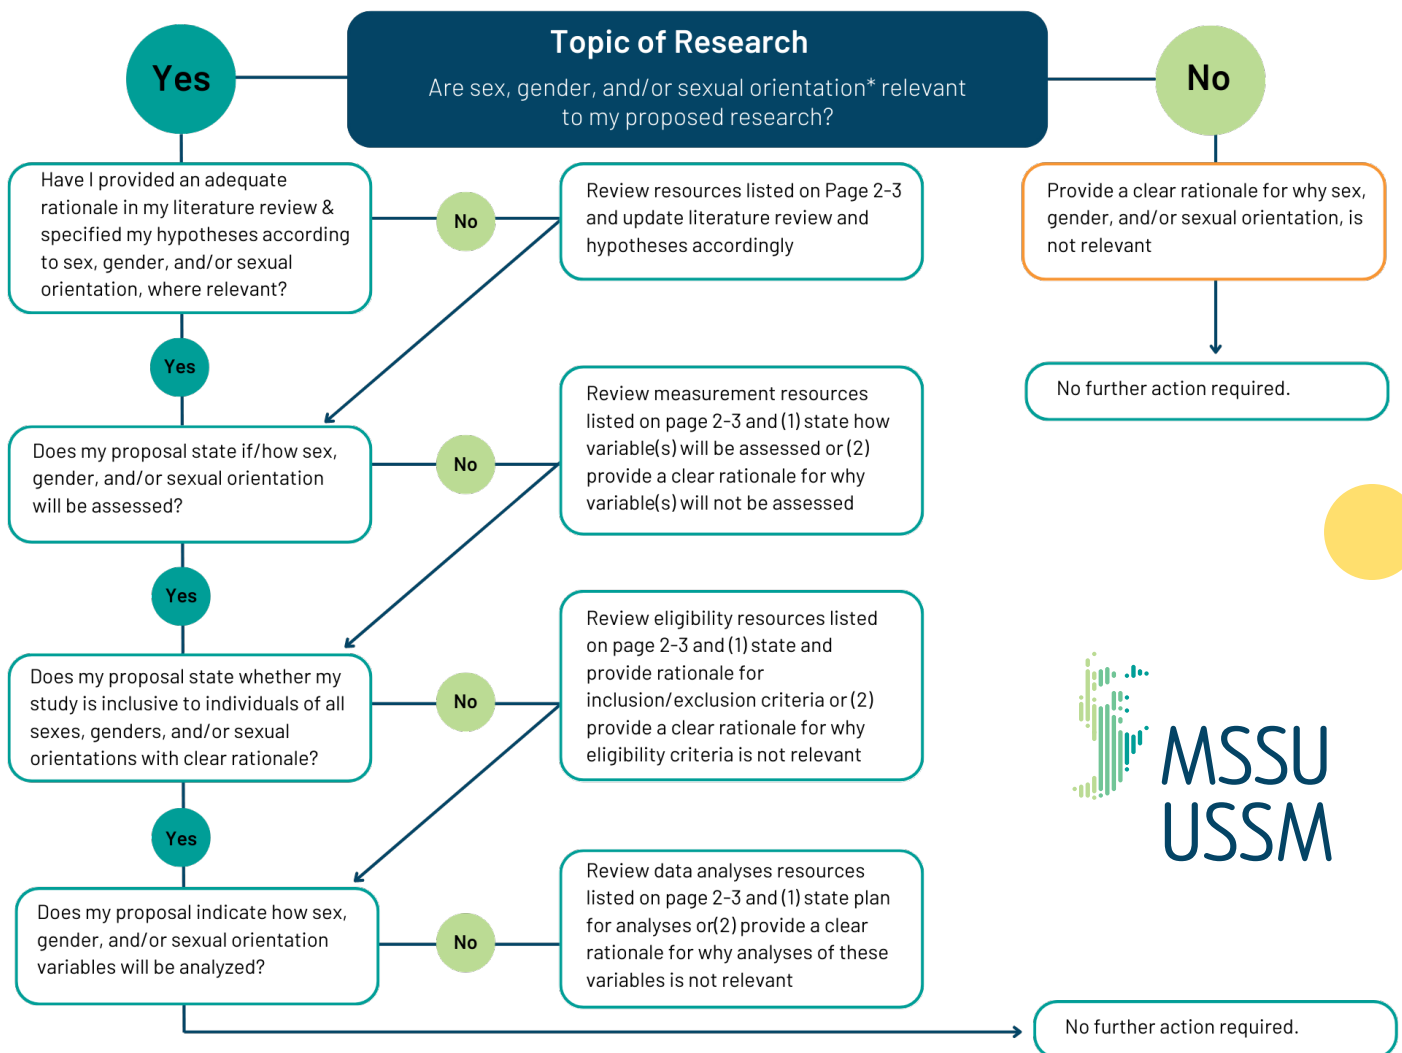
Yes

Topic of Research

Are sex, gender, and/or sexual orientation* relevant to my proposed research?

No

Have I provided an adequate rationale in my literature review & specified my hypotheses according to sex, gender, and/or sexual orientation, where relevant?

No

Review resources listed on Page 2-3 and update literature review and hypotheses accordingly

Provide a clear rationale for why sex, gender, and/or sexual orientation, is not relevant

Yes

No further action required.

Does my proposal state if/how sex, gender, and/or sexual orientation will be assessed?

No

Review measurement resources listed on page 2-3 and (1) state how variable(s) will be assessed or (2) provide a clear rationale for why variable(s) will not be assessed

Yes

Does my proposal state whether my study is inclusive to individuals of all sexes, genders, and/or sexual orientations with clear rationale?

No

Review eligibility resources listed on page 2-3 and (1) state and provide rationale for inclusion/exclusion criteria or (2) provide a clear rationale for why eligibility criteria is not relevant

MSSU
USSM

Yes

Does my proposal indicate how sex, gender, and/or sexual orientation variables will be analyzed?

No

Review data analyses resources listed on page 2-3 and (1) state plan for analyses or(2) provide a clear rationale for why analyses of these variables is not relevant

No further action required.